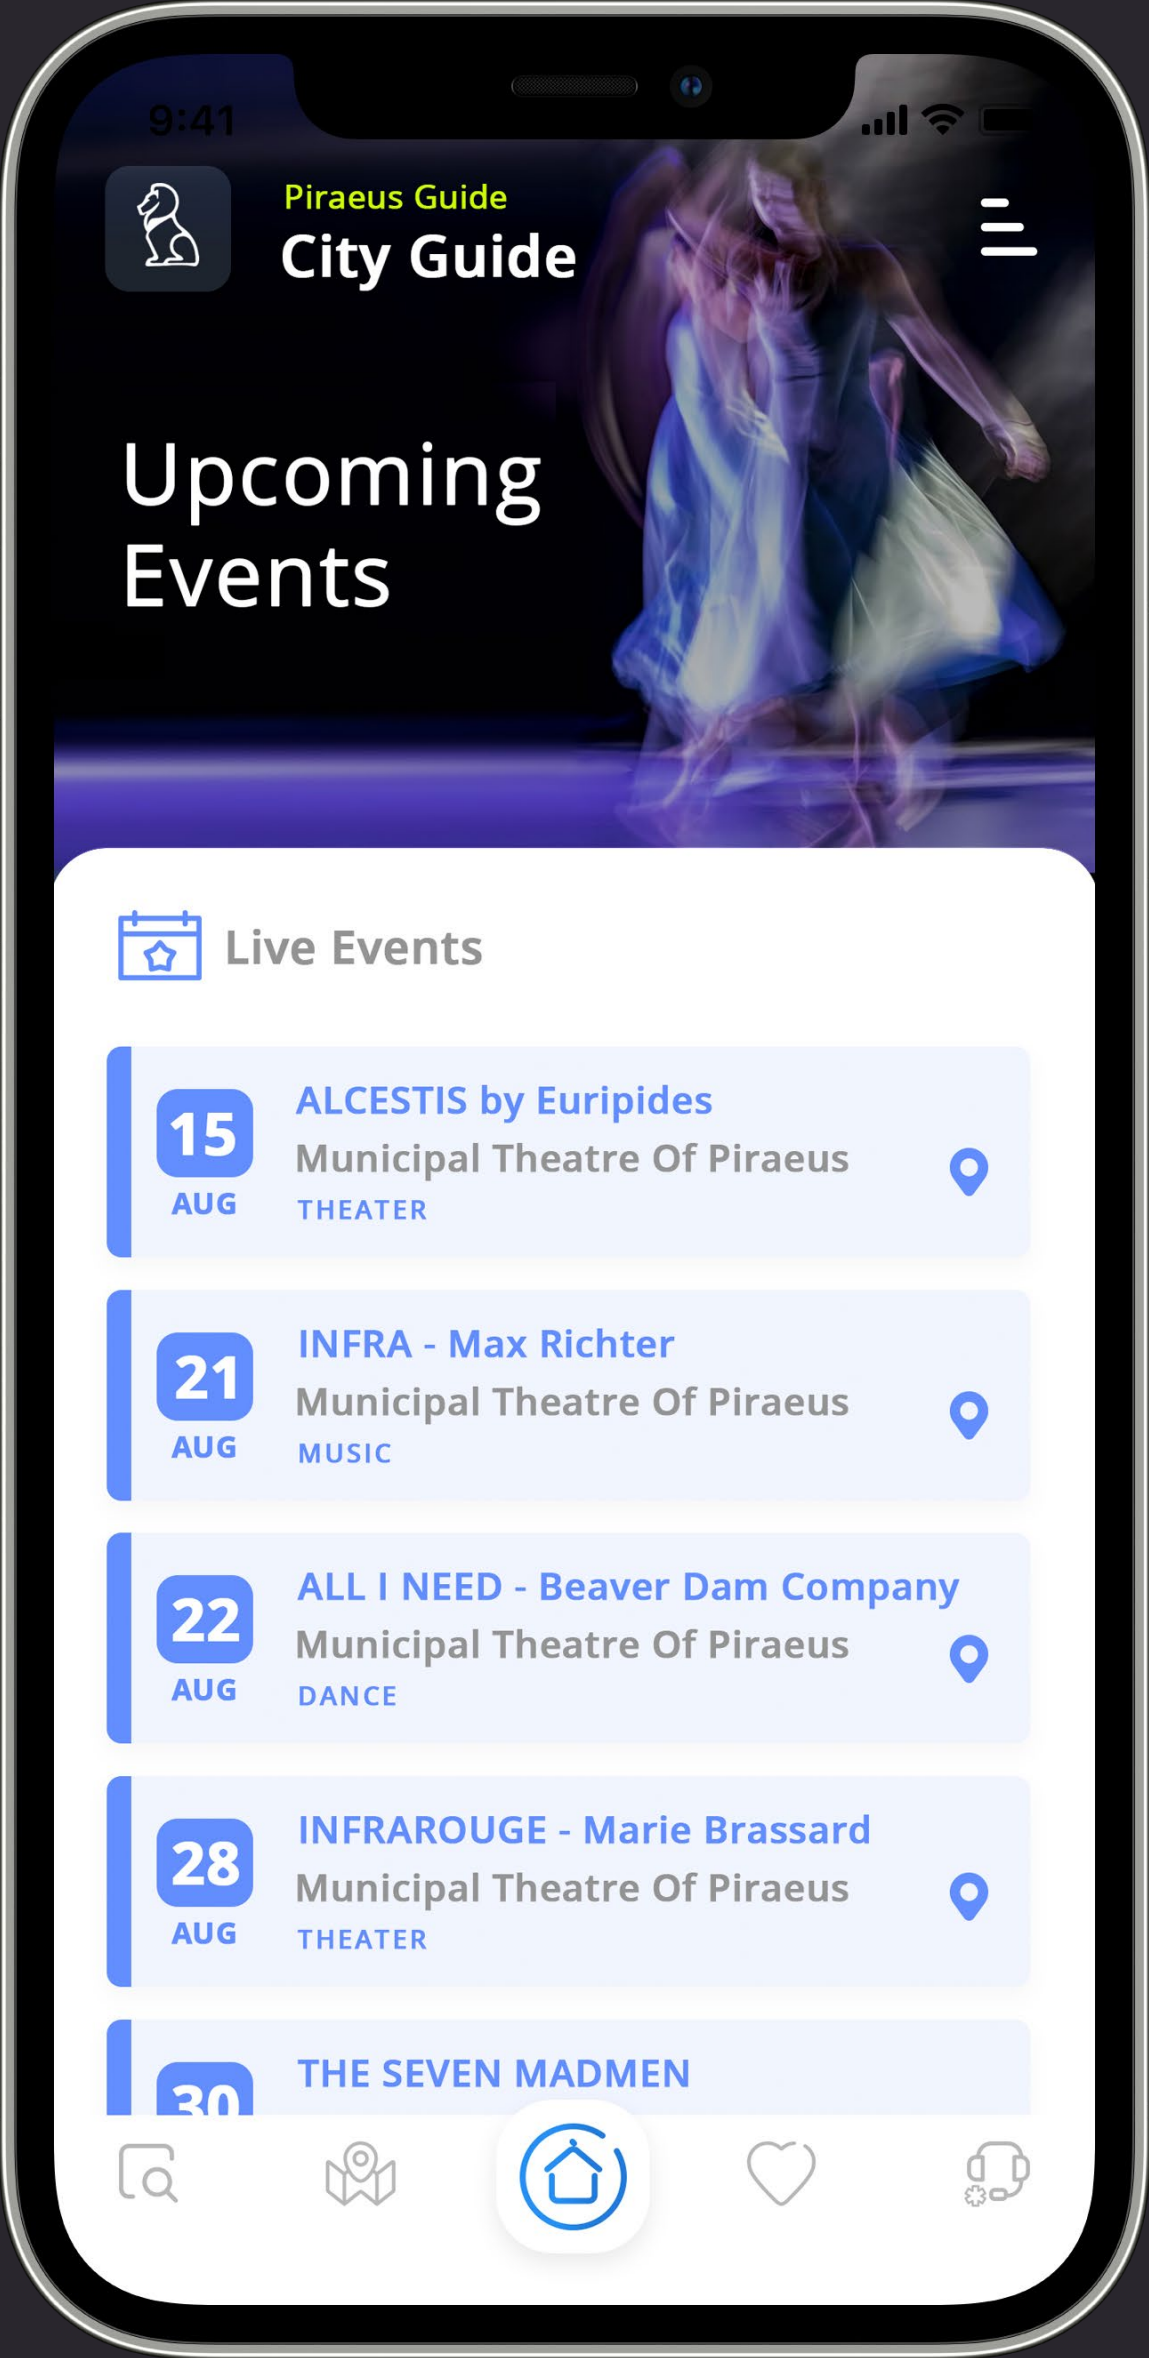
9:41

Piraeus Guide
City Guide

Upcoming Events

Live Events

15 AUG
ALCESTIS by Euripides
Municipal Theatre Of Piraeus
THEATER

21 AUG
INFRA - Max Richter
Municipal Theatre Of Piraeus
MUSIC

22 AUG
ALL I NEED - Beaver Dam Company
Municipal Theatre Of Piraeus
DANCE

28 AUG
INFRAROUGE - Marie Brassard
Municipal Theatre Of Piraeus
THEATER

30
THE SEVEN MADMEN